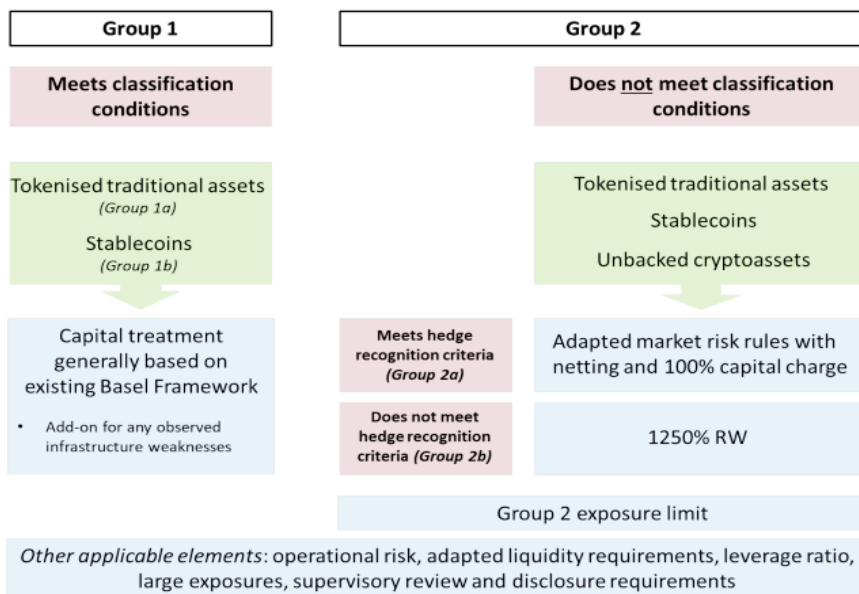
Group 1

Group 2

Meets classification conditions

Does not meet classification conditions

Tokenised traditional assets
(Group 1a)
Stablecoins
(Group 1b)

Tokenised traditional assets
Stablecoins
Unbacked cryptoassets

Capital treatment generally based on existing Basel Framework

• Add-on for any observed infrastructure weaknesses

Meets hedge recognition criteria (Group 2a)

Adapted market risk rules with netting and 100% capital charge

Does not meet hedge recognition criteria (Group 2b)

1250% RW

Group 2 exposure limit

Other applicable elements: operational risk, adapted liquidity requirements, leverage ratio, large exposures, supervisory review and disclosure requirements